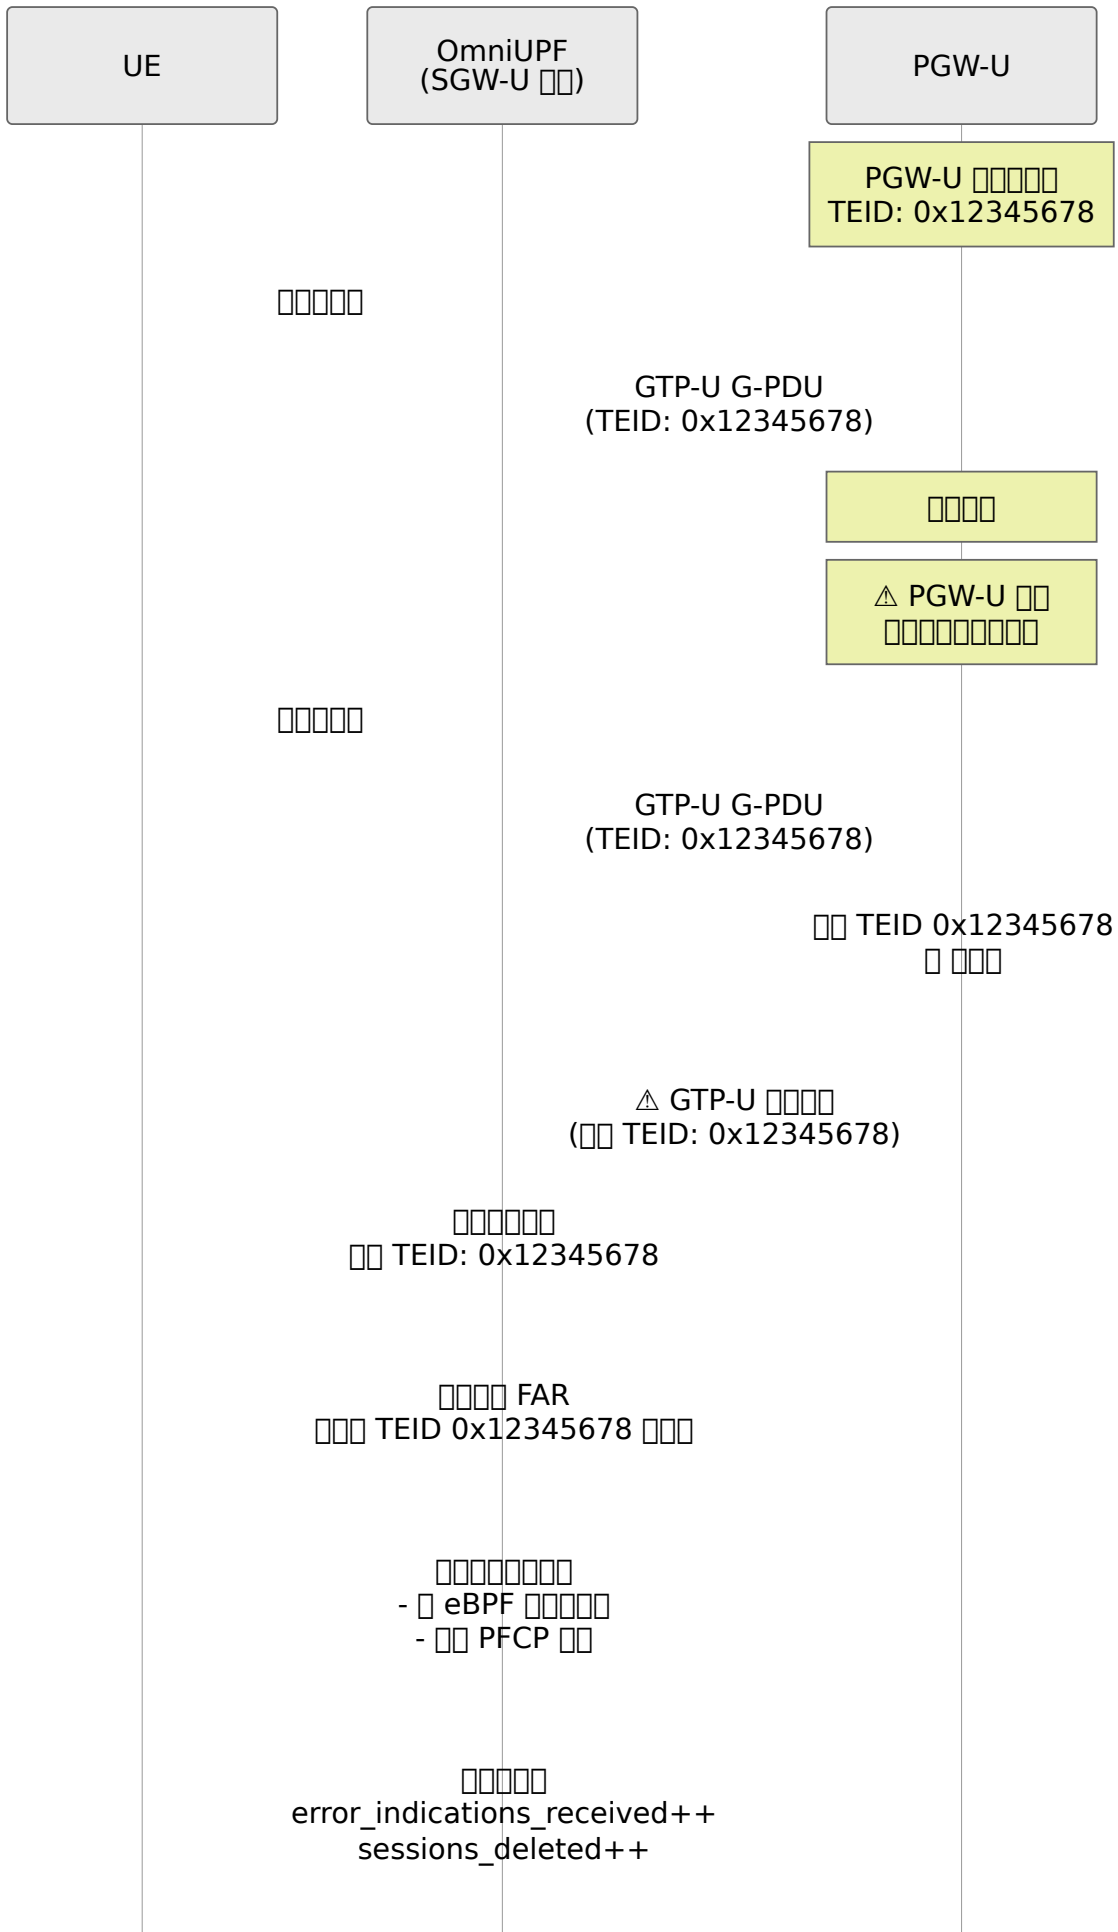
UE

OmniUPF
(SGW-U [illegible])

PGW-U

PGW-U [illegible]
TEID: 0x12345678

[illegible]

GTP-U G-PDU
(TEID: 0x12345678)

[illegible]

⚠ PGW-U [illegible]
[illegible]

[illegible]

GTP-U G-PDU
(TEID: 0x12345678)

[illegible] TEID 0x12345678
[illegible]

⚠ GTP-U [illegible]
([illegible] TEID: 0x12345678)

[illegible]
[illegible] TEID: 0x12345678

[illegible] FAR
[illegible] TEID 0x12345678 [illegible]

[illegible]
- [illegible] eBPF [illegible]
- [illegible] PFCP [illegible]

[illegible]
error_indications_received++
sessions_deleted++